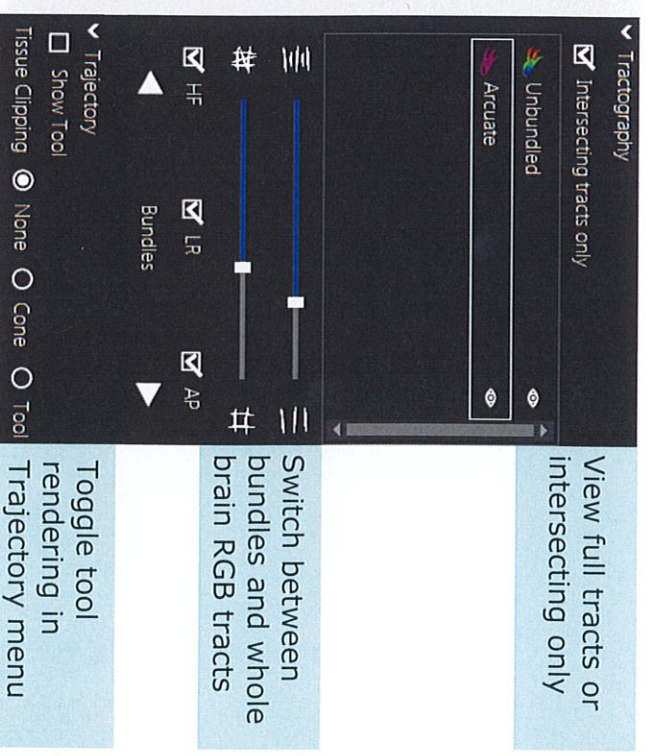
Tractography

Intersecting tracts only

Unbundled

Arcuate

HF

LR

AP

Bundles

Trajectory

Show Tool

Tissue Clipping None Cone Tool

View full tracts or intersecting only

Switch between bundles and whole brain RGB tracts

Toggle tool rendering in Trajectory menu